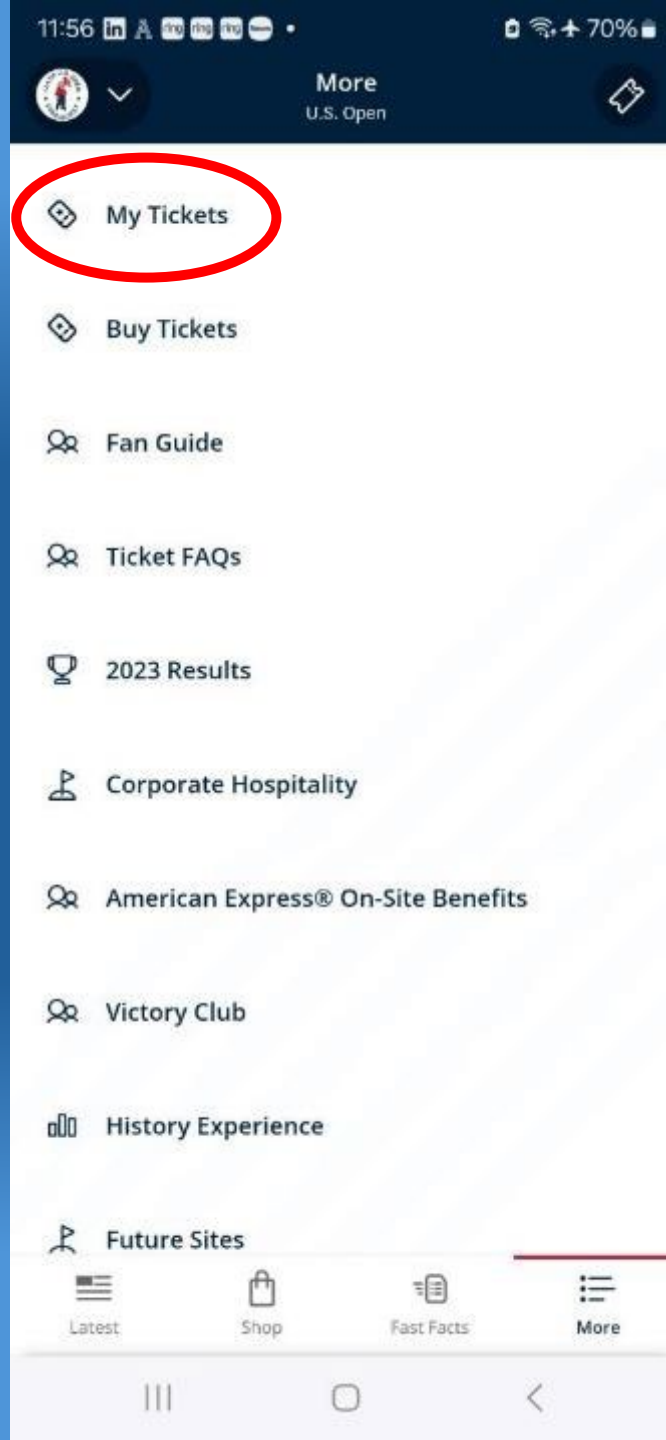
11:56 70%

More
U.S. Open

My Tickets

Buy Tickets

Fan Guide

Ticket FAQs

2023 Results

Corporate Hospitality

American Express® On-Site Benefits

Victory Club

History Experience

Future Sites

Latest
Shop
Fast Facts
More